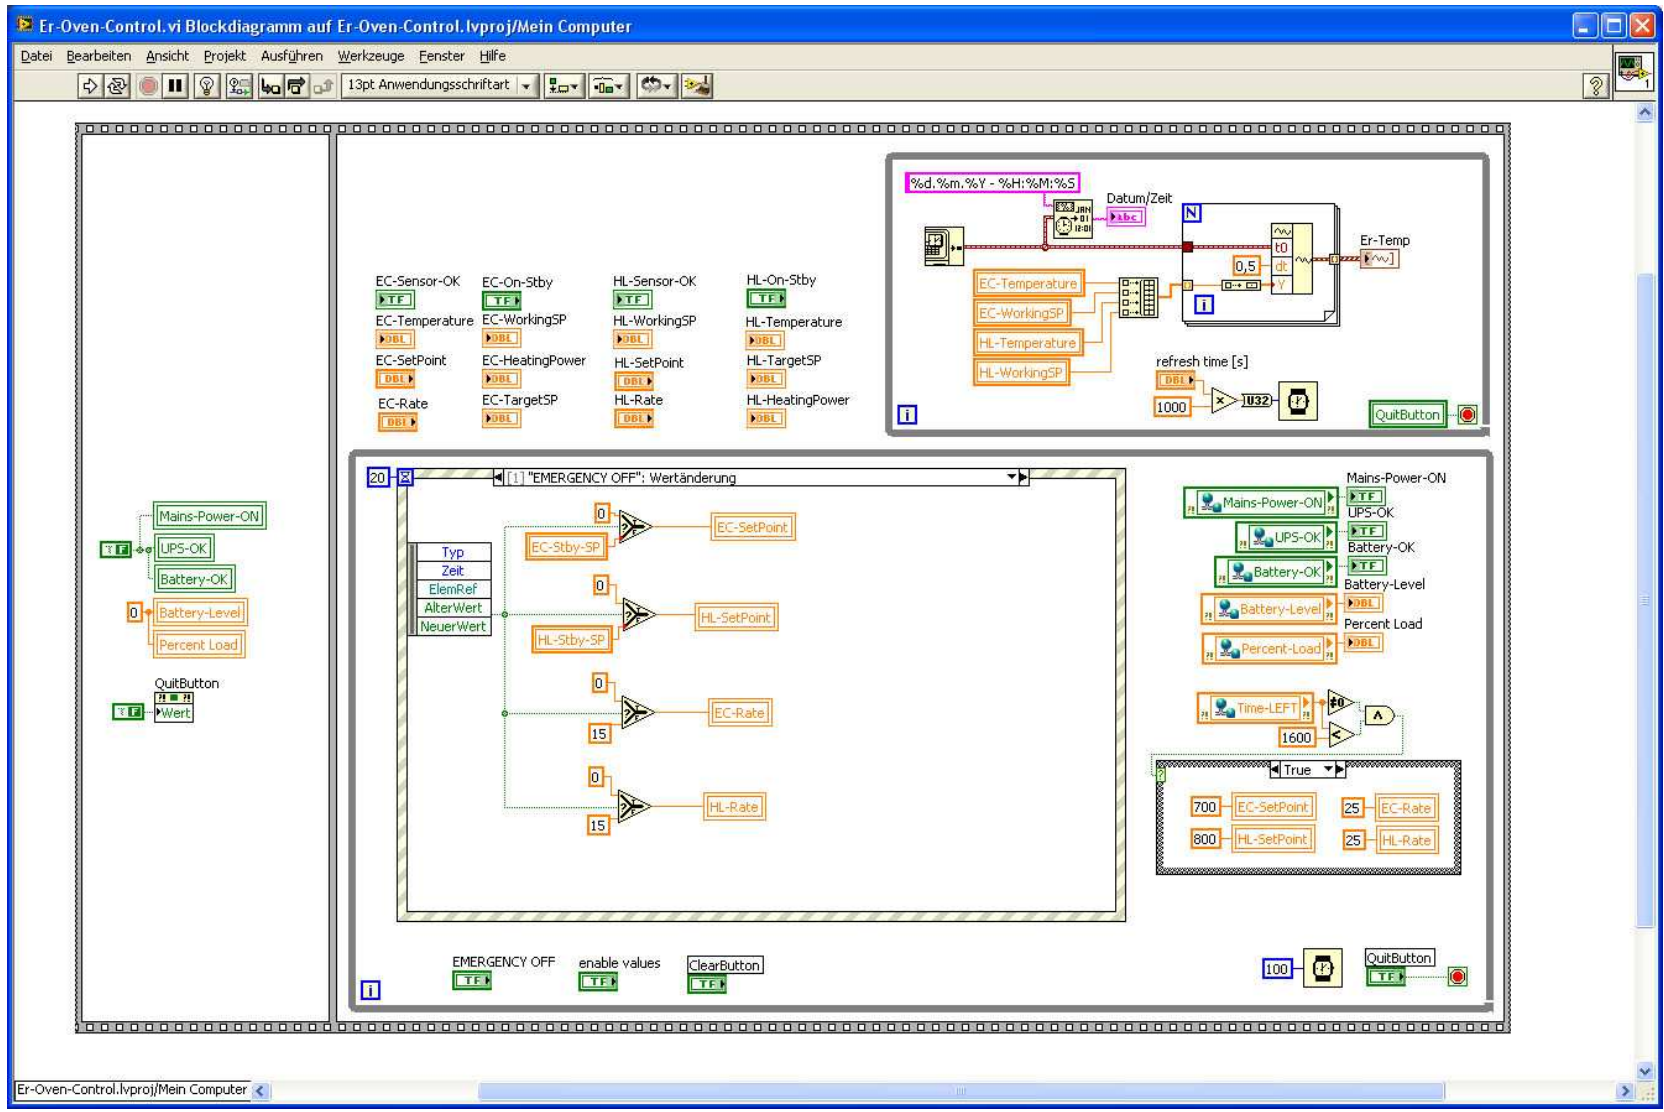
Er-Oven-Control.vi Blockdiagramm auf Er-Oven-Control.lvproj/Mein Computer

Datei Bearbeiten Ansicht Projekt Ausführen Werkzeuge Fenster Hilfe

13pt Anwendungsschriftart

%d.%m.%Y - %H:%M:%S

Datum/Zeit

abc

N

t0

dt

Y

0,5

Er-Temp

EC-Temperature

EC-WorkingSP

HL-Temperature

HL-WorkingSP

i

refresh time [s]

DBL

1000

U32

i

QuitButton

EC-Sensor-OK
TF

EC-On-Stby
TF

HL-Sensor-OK
TF

HL-On-Stby
TF

EC-Temperature
DBL

EC-WorkingSP
DBL

HL-WorkingSP
DBL

HL-Temperature
DBL

EC-SetPoint
DBL

EC-HeatingPower
DBL

HL-SetPoint
DBL

HL-TargetSP
DBL

EC-Rate
DBL

EC-TargetSP
DBL

HL-Rate
DBL

HL-HeatingPower
DBL

Mains-Power-ON

TF

UPS-OK

Battery-OK

0

Battery-Level

Percent Load

QuitButton

TF

Wert

20

[1] "EMERGENCY OFF": Wertänderung

Typ
Zeit
ElemRef
AlterWert
NeuerWert

0

EC-Stby-SP

EC-SetPoint

0

HL-Stby-SP

HL-SetPoint

0

15

EC-Rate

0

15

HL-Rate

Mains-Power-ON

Mains-Power-ON
TF

UPS-OK

UPS-OK
TF

Battery-OK

Battery-OK
TF

Battery-Level

Battery-Level
DBL

Percent-Load

Percent Load
DBL

Time-LEFT

≠0

1600

True

700

EC-SetPoint

25

EC-Rate

800

HL-SetPoint

25

HL-Rate

EMERGENCY OFF
TF

enable values
TF

ClearButton
TF

100

QuitButton
TF

i

Er-Oven-Control.lvproj/Mein Computer